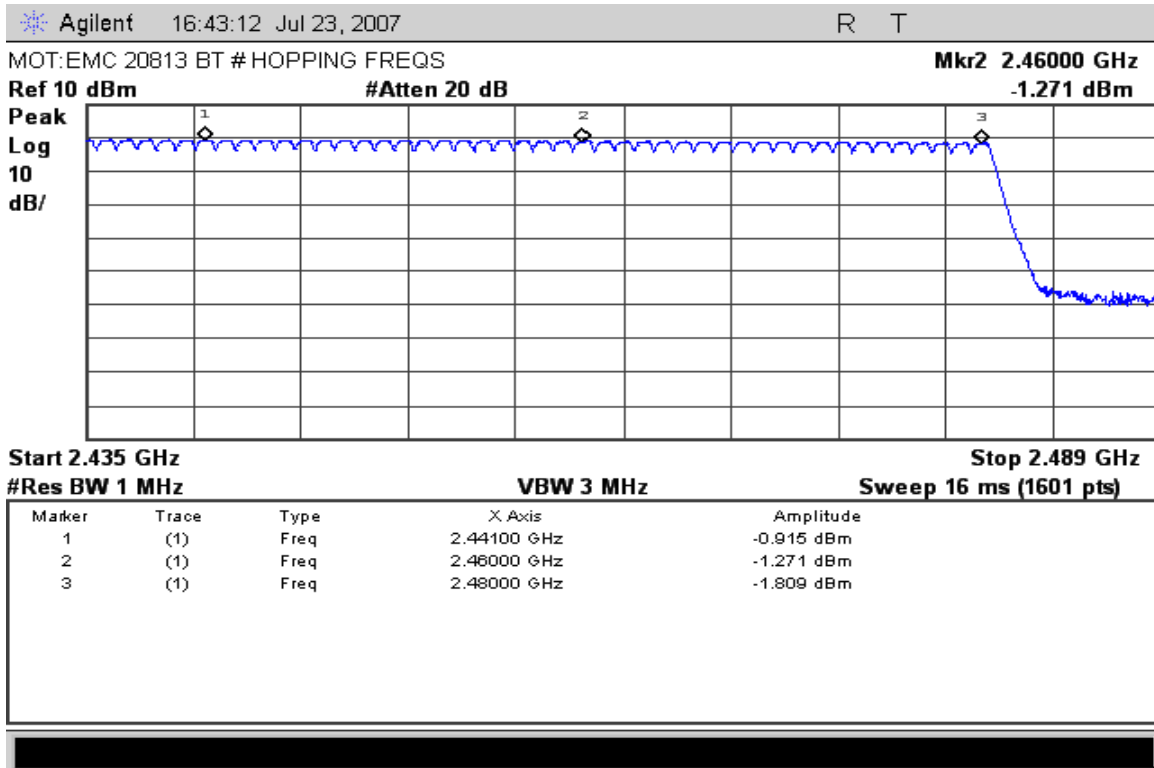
Agilent 16:43:12 Jul 23, 2007 R T

MOT:EMC 20813 BT # HOPPING FREQS

Mkr2 2.46000 GHz

Ref 10 dBm #Atten 20 dB -1.271 dBm

Peak
Log
10
dB/

1 2 3

Start 2.435 GHz Stop 2.489 GHz

#Res BW 1 MHz VBW 3 MHz Sweep 16 ms (1601 pts)

| Marker | Trace | Type | X Axis | Amplitude |
|---|---|---|---|---|
| 1 | (1) | Freq | 2.44100 GHz | -0.915 dBm |
| 2 | (1) | Freq | 2.46000 GHz | -1.271 dBm |
| 3 | (1) | Freq | 2.48000 GHz | -1.809 dBm |